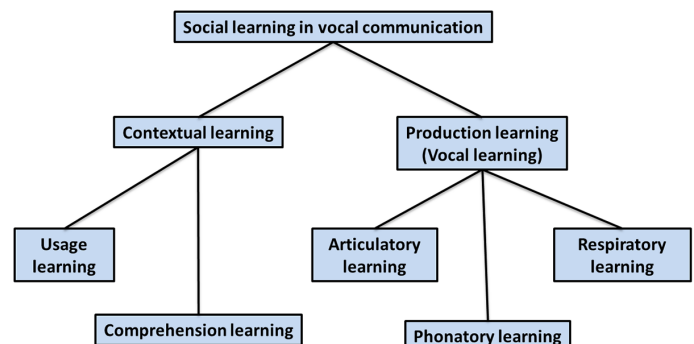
Social learning in vocal communication

Contextual learning

Production learning
(Vocal learning)

Usage
learning

Comprehension learning

Articulatory
learning

Phonatory learning

Respiratory
learning